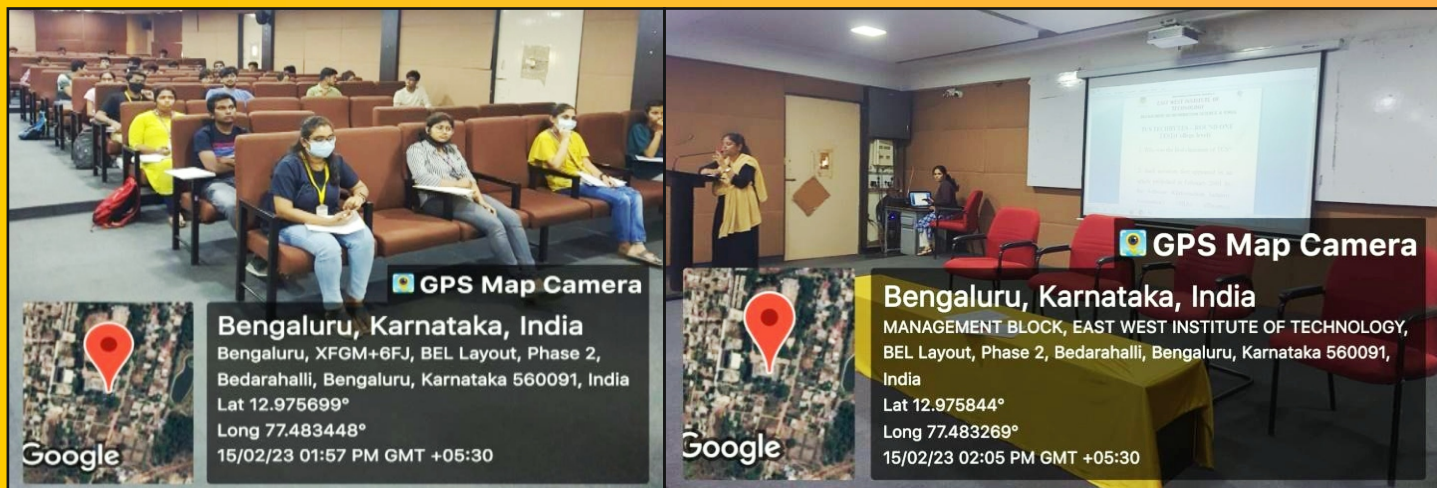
GPS Map Camera

Bengaluru, Karnataka, India

Bengaluru, XFGM+6FJ, BEL Layout, Phase 2, Bedarahalli, Bengaluru, Karnataka 560091, India

Lat 12.975699°

Long 77.483448°

15/02/23 01:57 PM GMT +05:30

Google

GPS Map Camera

Bengaluru, Karnataka, India

MANAGEMENT BLOCK, EAST WEST INSTITUTE OF TECHNOLOGY, BEL Layout, Phase 2, Bedarahalli, Bengaluru, Karnataka 560091, India

Lat 12.975844°

Long 77.483269°

15/02/23 02:05 PM GMT +05:30

Google